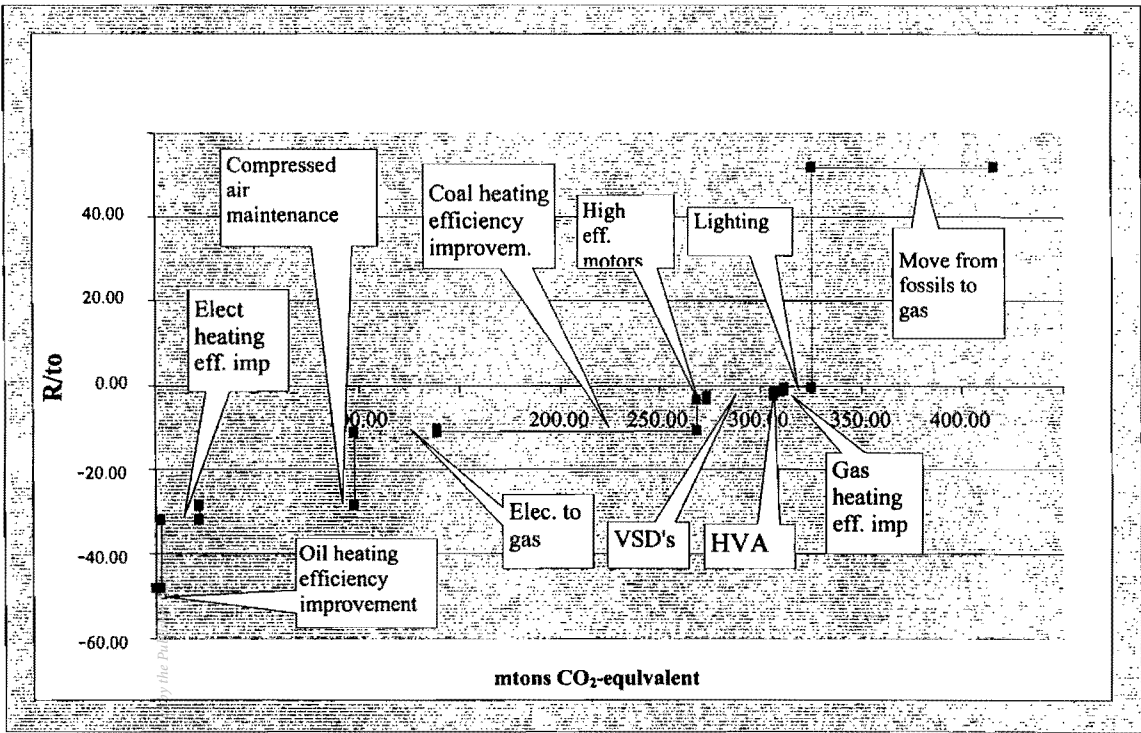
Compressed air maintenance

Coal heating efficiency improvem.

High eff. motors

Lighting

Move from fossils to gas

Elect heating eff. imp

40.00

20.00

0.00

-20.00

-40.00

-60.00

R/to

0.00

200.00

250.00

300.00

350.00

400.00

Elec. to gas

VSD's

HVA

Gas heating eff. imp

Oil heating efficiency improvement

mtons $CO_2$-equlvalent